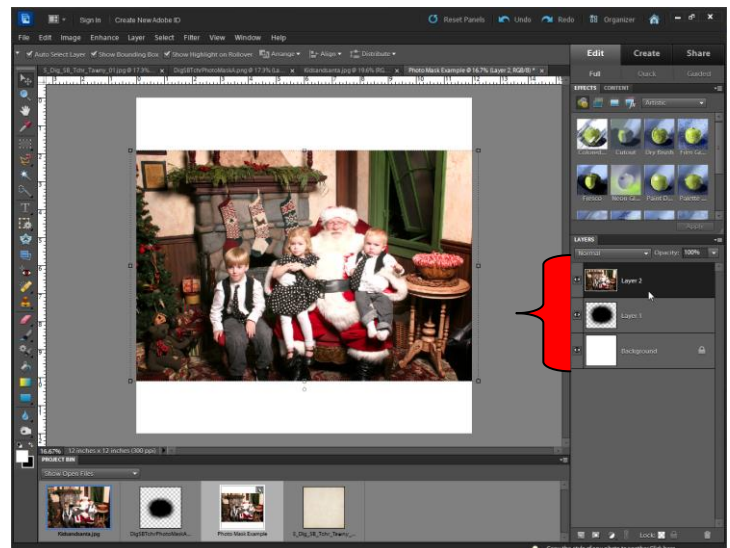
Sign In Create New Adobe ID

Reset Panels Undo Redo Organizer

File Edit Image Enhance Layer Select Filter View Window Help

Auto Select Layer Show Bounding Box Show Highlight on Rollover Arrange Align Distribute

S_Dig_SB_Tchr_Teamy_01.jpg @ 17.3%... DigSBTchrPhotoMaskA.jpg @ 17.3% (La... Kidsandsanta.jpg @ 19.6% (RG... Photo Mask Example @ 16.7% (Layer 2, RGB/8)

Edit Create Share

Full Quick Guided

EFFECTS CONTENT

Artistic

Colored... Cutout Dry Brush Film Gr...

Fresco Neon Gl... Paint D... Palette ...

Apply

LAYERS

Normal Opacity: 100%

Layer 2

Layer 1

Background

16.67% 12 inches x 12 inches (300 ppi)

PROJECT BIN

Show Open Files

Kidsandsanta.jpg DigSBTchrPhotoMaskA... Photo Mask Example S_Dig_SB_Tchr_Teamy_...

Lock: